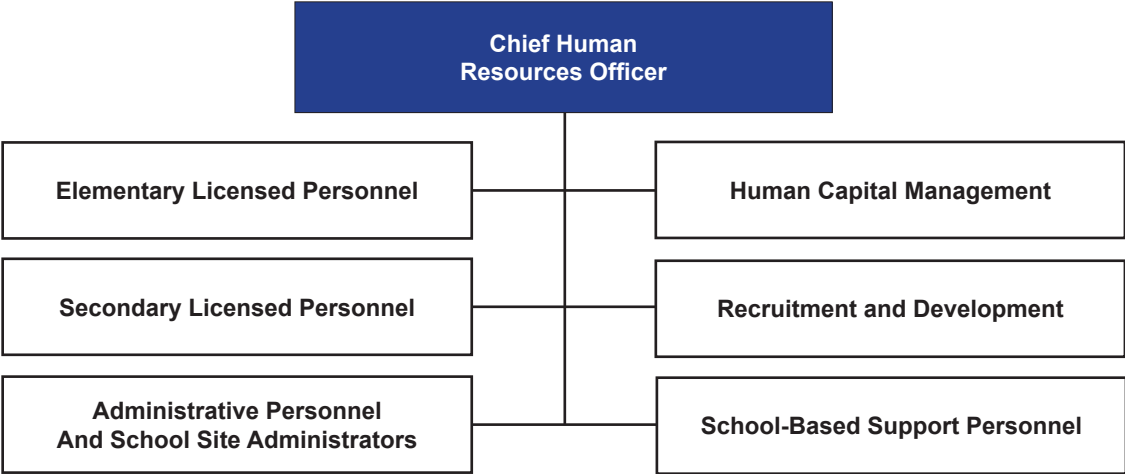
Chief Human Resources Officer

Elementary Licensed Personnel

Human Capital Management

Secondary Licensed Personnel

Recruitment and Development

Administrative Personnel And School Site Administrators

School-Based Support Personnel